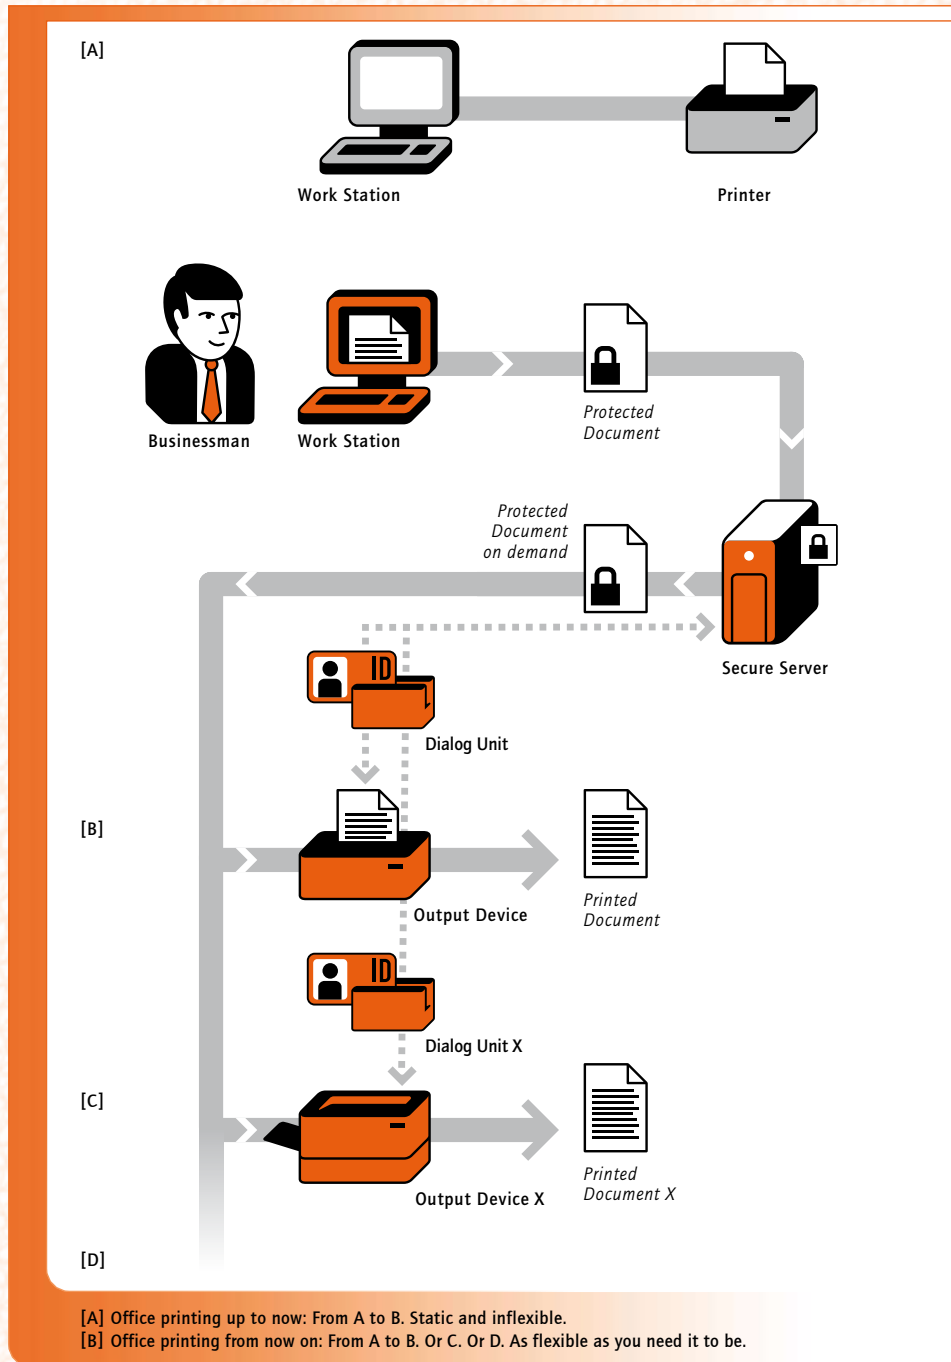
[A]

Work Station

Printer

Businessman

Work Station

Protected Document

Protected Document on demand

Secure Server

Dialog Unit

[B]

Output Device

Printed Document

Dialog Unit X

[C]

Output Device X

Printed Document X

[D]

[A] Office printing up to now: From A to B. Static and inflexible.
[B] Office printing from now on: From A to B. Or C. Or D. As flexible as you need it to be.